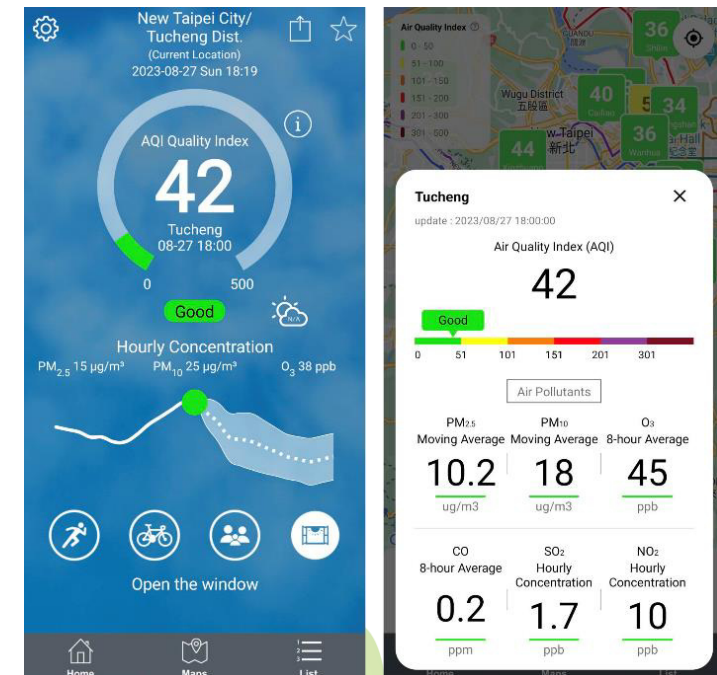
New Taipei City/
Tucheng Dist.
(Current Location)
2023-08-27 Sun 18:19

AQI Quality Index
42
Tucheng
08-27 18:00
0 500
Good
N/A
Hourly Concentration
$PM_{2.5}$ 15 μg/m³ $PM_{10}$ 25 μg/m³ $O_3$ 38 ppb

Open the window

Home Maps List

Air Quality Index
0 - 50
51 - 100
101 - 150
151 - 200
201 - 300
301 - 500
36 Shilin
Wugu District
五股區
40
5
34
36
44
New Taipei
新北
Hall

Tucheng
update : 2023/08/27 18:00:00
Air Quality Index (AQI)
42
Good
0 51 101 151 201 301
Air Pollutants

| $PM_{2.5}$ Moving Average | $PM_{10}$ Moving Average | $O_3$ 8-hour Average |
|---|---|---|
| 10.2 | 18 | 45 |
| ug/m3 | ug/m3 | ppb |

| CO 8-hour Average | $SO_2$ Hourly Concentration | $NO_2$ Hourly Concentration |
|---|---|---|
| 0.2 | 1.7 | 10 |
| ppm | ppb | ppb |

Home Maps List